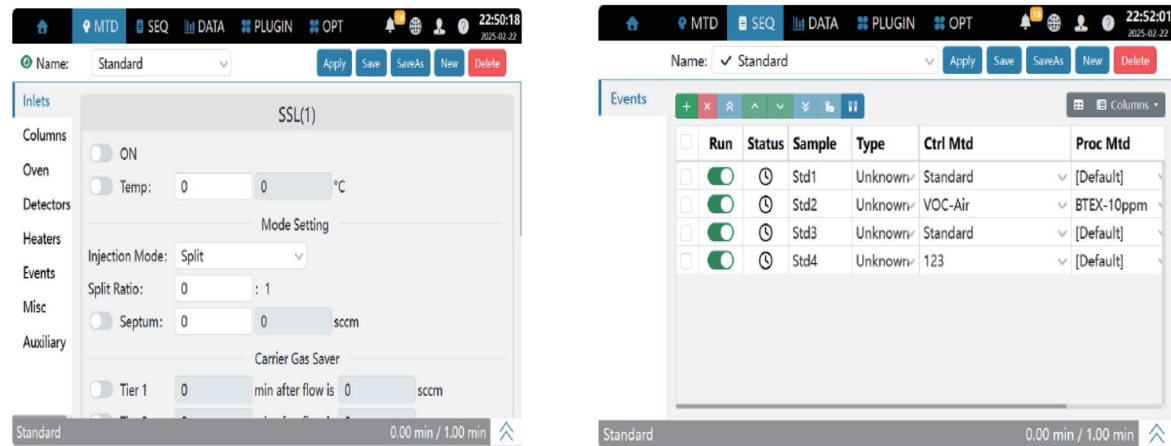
MTD SEQ DATA PLUGIN OPT 22:50:18 2025-02-22

Name: Standard Apply Save SaveAs New Delete

Inlets
Columns
Oven
Detectors
Heaters
Events
Misc
Auxiliary

SSL(1)

ON

Temp: 0 0 °C

Mode Setting

Injection Mode: Split

Split Ratio: 0 : 1

Septum: 0 0 sccm

Carrier Gas Saver

Tier 1 0 min after flow is 0 sccm

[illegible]

Standard 0.00 min / 1.00 min

MTD SEQ DATA PLUGIN OPT 22:52:01 2025-02-22

Name: ✓ Standard Apply Save SaveAs New Delete

Events

Columns

| | Run | Status | Sample | Type | Ctrl Mtd | Proc Mtd |
|---|---|---|---|---|---|---|
| | | | Std1 | Unknown | Standard | [Default] |
| | | | Std2 | Unknown | VOC-Air | BTEX-10ppm |
| | | | Std3 | Unknown | Standard | [Default] |
| | | | Std4 | Unknown | 123 | [Default] |

Standard 0.00 min / 1.00 min